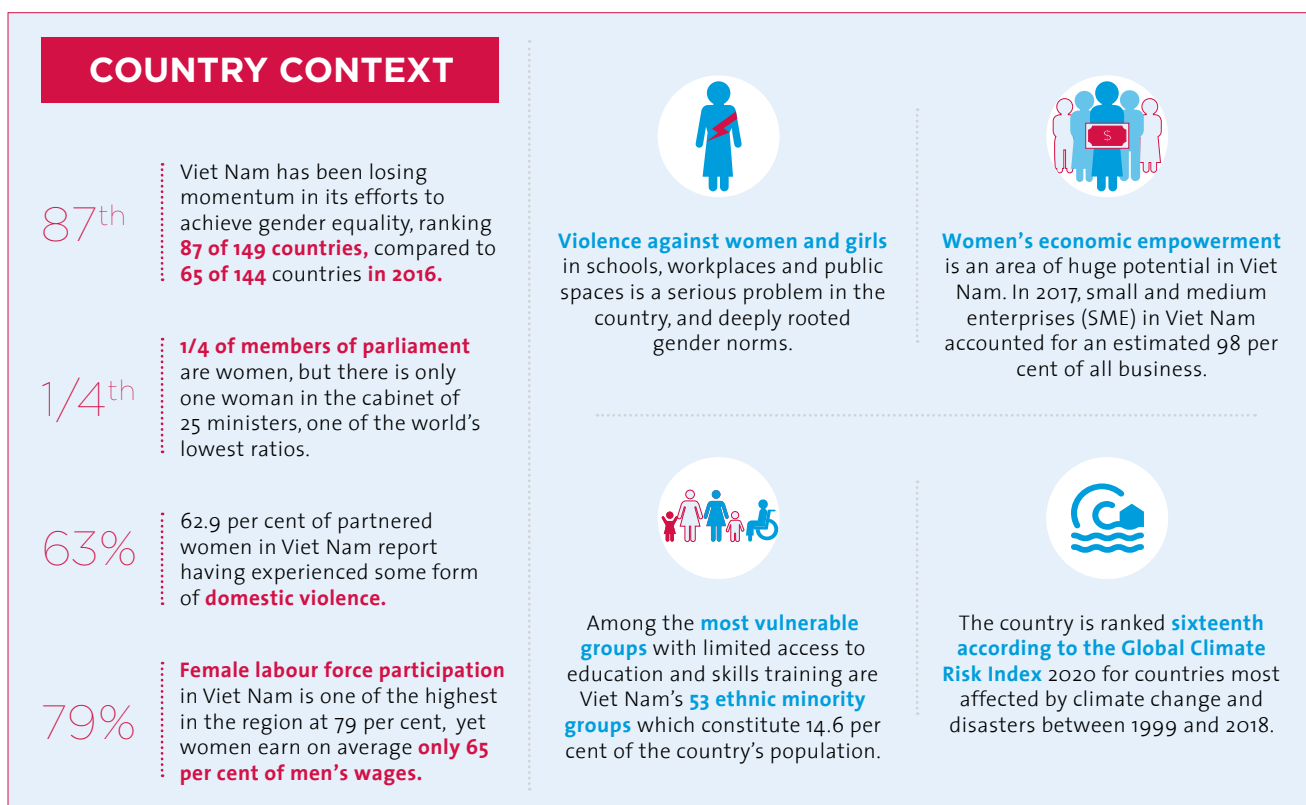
COUNTRY CONTEXT

87th

Viet Nam has been losing momentum in its efforts to achieve gender equality, ranking 87 of 149 countries, compared to 65 of 144 countries in 2016.

1/4th

1/4 of members of parliament are women, but there is only one woman in the cabinet of 25 ministers, one of the world's lowest ratios.

63%

62.9 per cent of partnered women in Viet Nam report having experienced some form of domestic violence.

79%

Female labour force participation in Viet Nam is one of the highest in the region at 79 per cent, yet women earn on average only 65 per cent of men's wages.

Violence against women and girls in schools, workplaces and public spaces is a serious problem in the country, and deeply rooted gender norms.

$

Women's economic empowerment is an area of huge potential in Viet Nam. In 2017, small and medium enterprises (SME) in Viet Nam accounted for an estimated 98 per cent of all business.

Among the most vulnerable groups with limited access to education and skills training are Viet Nam's 53 ethnic minority groups which constitute 14.6 per cent of the country's population.

The country is ranked sixteenth according to the Global Climate Risk Index 2020 for countries most affected by climate change and disasters between 1999 and 2018.